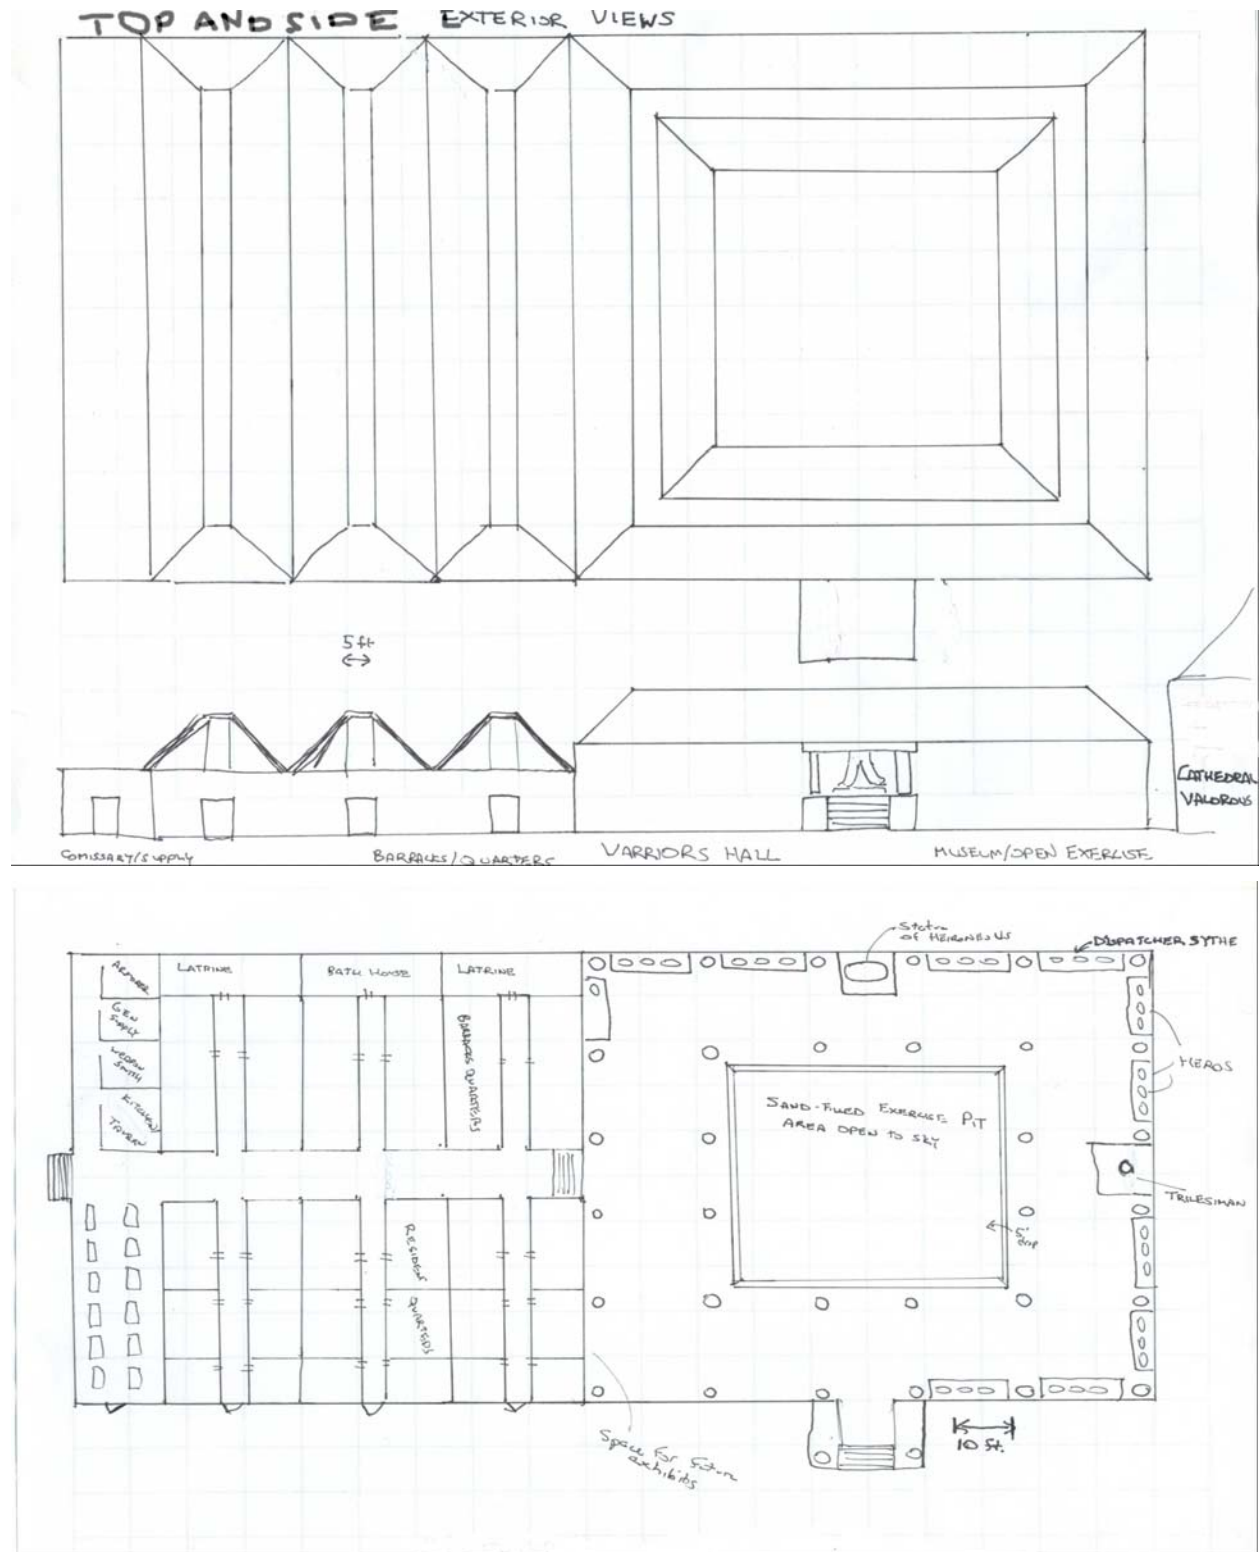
TOP AND SIDE EXTERIOR VIEWS

5 ft

CATHEDRAL VALOROUS

COMISSARY/SUPPLY BARRACKS/QUARTERS VARRIORS HALL MUSEUM/OPEN EXERCISE

Statue of HEIRONEOUS

DISPATCHER SYTHE

ARMORY

GEN SUPPLY

WEAPON SMITH

KITCHEN

TAVERN

LATRINE

BATH HOUSE

LATRINE

BARRACKS QUARTERS

HEROS

SAND-FILLED EXERCISE PIT AREA OPEN TO SKY

TRILESIMAN

5' drop

REGIONS QUARTERS

Space for future exhibits

10 ft.